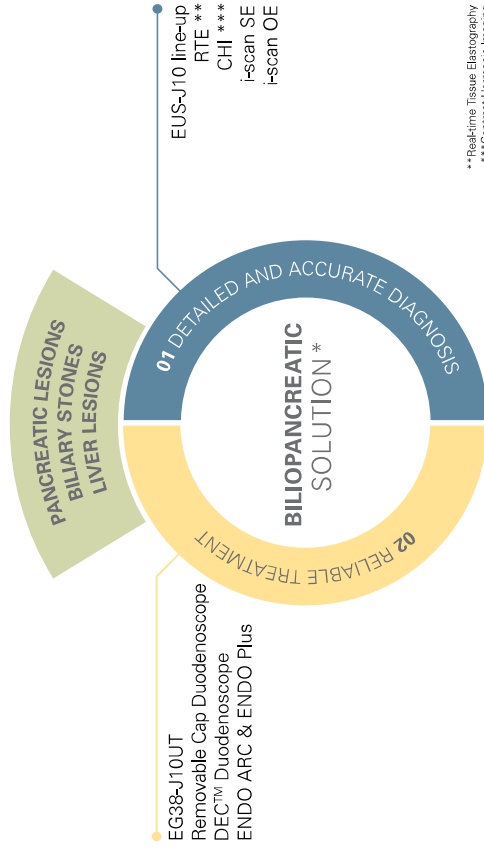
EUS-J10 line-up
RTE **
CHI ***
i-scan SE
i-scan OE

**Real-time Tissue Elastography
***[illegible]

PANCREATIC LESIONS
BILIARY STONES
LIVER LESIONS

01 DETAILED AND ACCURATE DIAGNOSIS

BILIOPANCREATIC
SOLUTION *

02 RELIABLE TREATMENT

EG38-J10UT
Removable Cap Duodenoscope
DEC™ Duodenoscope
ENDO ARC & ENDO Plus